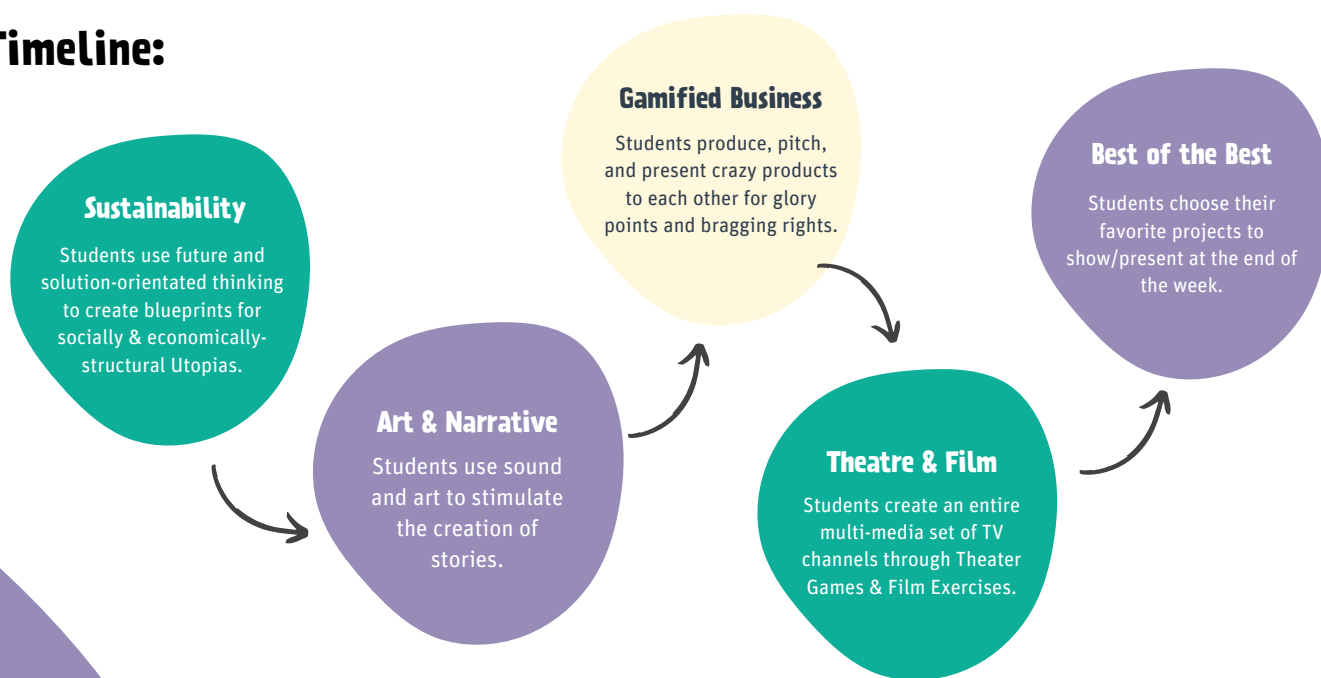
Timeline:

Sustainability

Students use future and solution-orientated thinking to create blueprints for socially & economically-structural Utopias.

Art & Narrative

Students use sound and art to stimulate the creation of stories.

Gamified Business

Students produce, pitch, and present crazy products to each other for glory points and bragging rights.

Theatre & Film

Students create an entire multi-media set of TV channels through Theater Games & Film Exercises.

Best of the Best

Students choose their favorite projects to show/present at the end of the week.